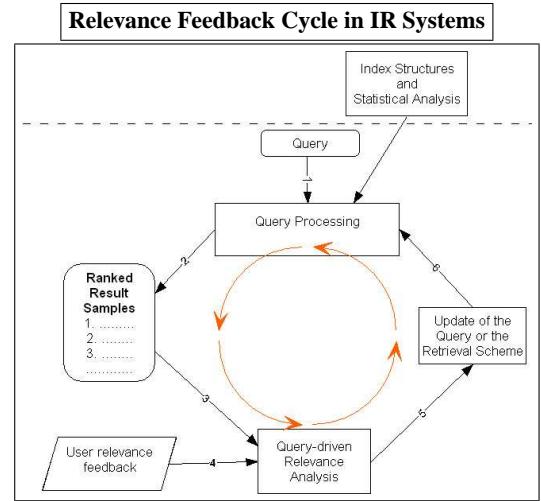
Relevance Feedback Cycle in IR Systems

Index Structures and Statistical Analysis

Query

1

Query Processing

2

Ranked Result Samples
1. .........
2. .........
3. .........
............

6

Update of the Query or the Retrieval Scheme

3

5

User relevance feedback

4

Query-driven Relevance Analysis